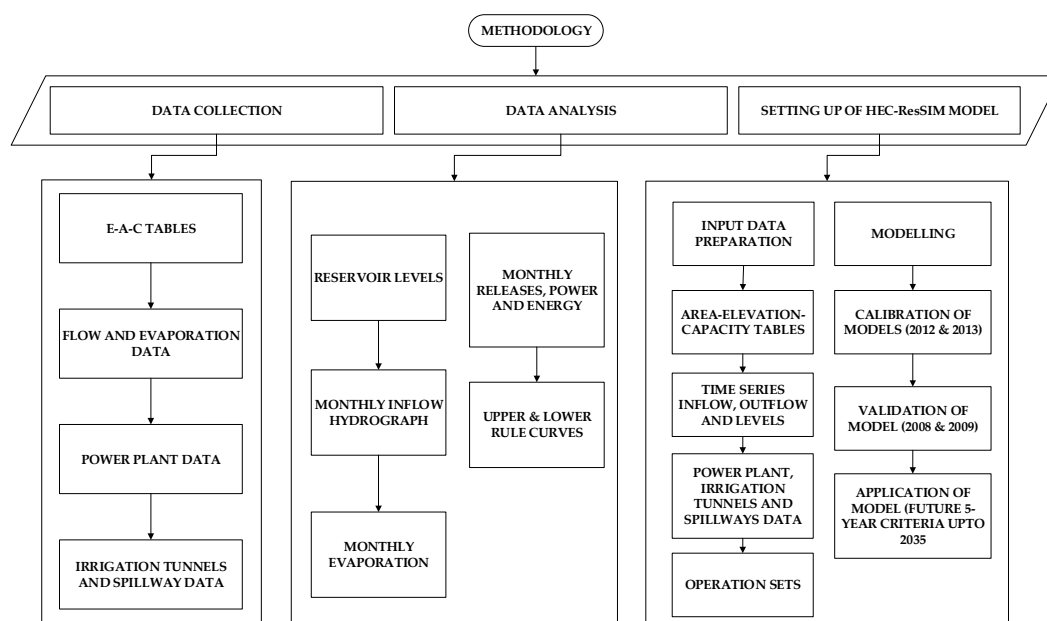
METHODOLOGY

DATA COLLECTION

DATA ANALYSIS

SETTING UP OF HEC-ResSIM MODEL

E-A-C TABLES

FLOW AND EVAPORATION DATA

POWER PLANT DATA

IRRIGATION TUNNELS AND SPILLWAY DATA

RESERVOIR LEVELS

MONTHLY INFLOW HYDROGRAPH

MONTHLY EVAPORATION

MONTHLY RELEASES, POWER AND ENERGY

UPPER & LOWER RULE CURVES

INPUT DATA PREPARATION

AREA-ELEVATION-CAPACITY TABLES

TIME SERIES INFLOW, OUTFLOW AND LEVELS

POWER PLANT, IRRIGATION TUNNELS AND SPILLWAYS DATA

OPERATION SETS

MODELLING

CALIBRATION OF MODELS (2012 & 2013)

VALIDATION OF MODEL (2008 & 2009)

APPLICATION OF MODEL (FUTURE 5-YEAR CRITERIA UPTO 2035